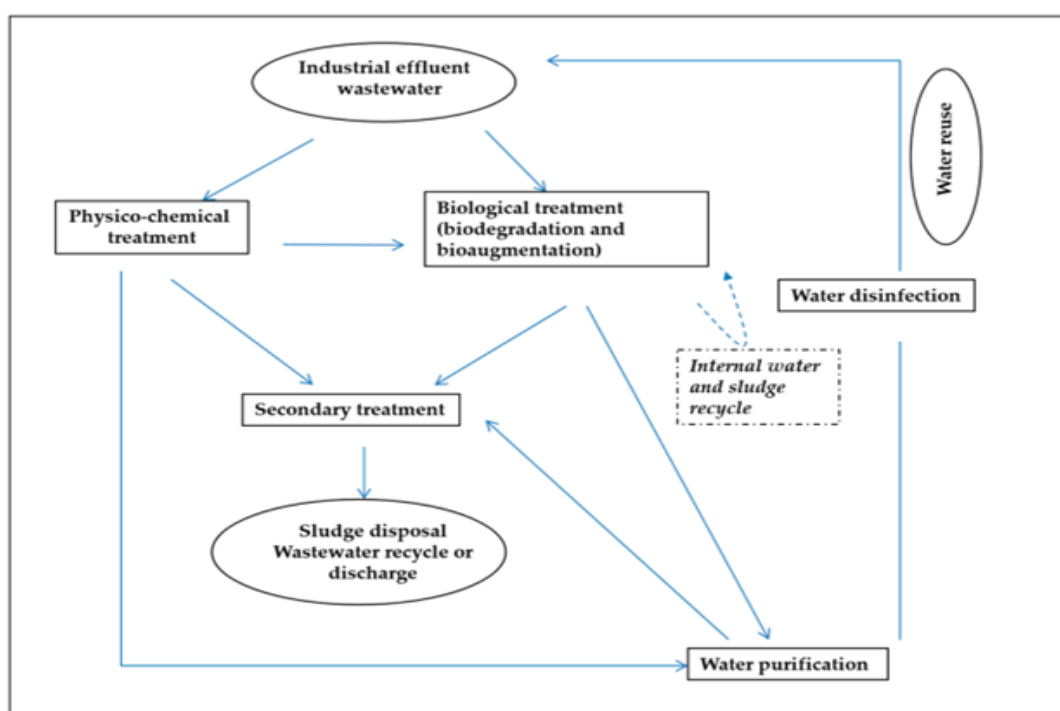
Industrial effluent wastewater

Water reuse

Physico-chemical treatment

Biological treatment (biodegradation and bioaugmentation)

Water disinfection

Internal water and sludge recycle

Secondary treatment

Sludge disposal
Wastewater recycle or discharge

Water purification